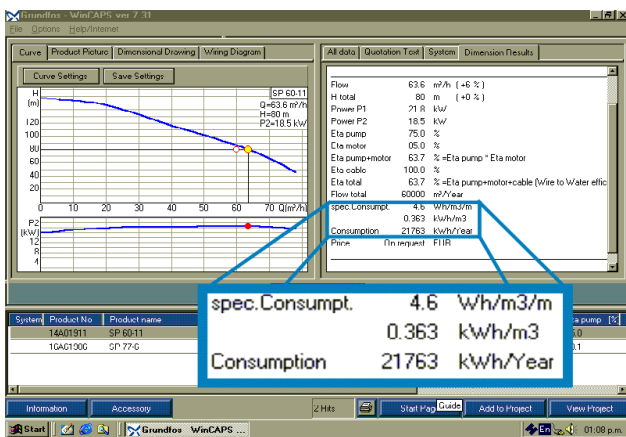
Grundfos - WinCAPS ver 7.31
File Options Help/Internet

Curve | Product Picture | Dimensional Drawing | Wiring Diagram

Curve Settings | Save Settings

H (m)
SP 60-11
Q=63.6 m³/h
H=80 m
P2=18.5 kW
120
100
80
60
40
20
0
0 10 20 30 40 50 60 70 Q(m³/h)
P2 (kW)
12
8
4

All data | Quotation Text | System | Dimension Results

| | | |
|---|---|---|
| Flow | 63.6 | m³/h (+6 %) |
| H total | 80 | m (+0 %) |
| Power P1 | 21.8 | kW |
| Power P2 | 18.5 | kW |
| Eta pump | 75.0 | % |
| Eta motor | 85.0 | % |
| Eta pump+motor | 63.7 | % =Eta pump * Eta motor |
| Eta cable | 100.0 | % |
| Eta total | 63.7 | % =Eta pump+motor+cable (Wire to Water effic |
| Flow total | 60000 | m³/Year |
| spec.Consumpt. | 4.6 | Wh/m3/m |
| | 0.363 | kWh/m3 |
| Consumption | 21763 | kWh/Year |
| Price | On request | EUR |

spec.Consumpt. 4.6 Wh/m3/m
0.363 kWh/m3
Consumption 21763 kWh/Year

| System | Product No | Product name | a pump [%] |
|---|---|---|---|
| | 14A01911 | SP 60-11 | |
| | 16A01006 | SP 77-6 | .1 |

Information | Accessory | 2 Hits | Start Pag Guide | Add to Project | View Project

Start | Grundfos WinCAPS ... | 01:08 p.m.